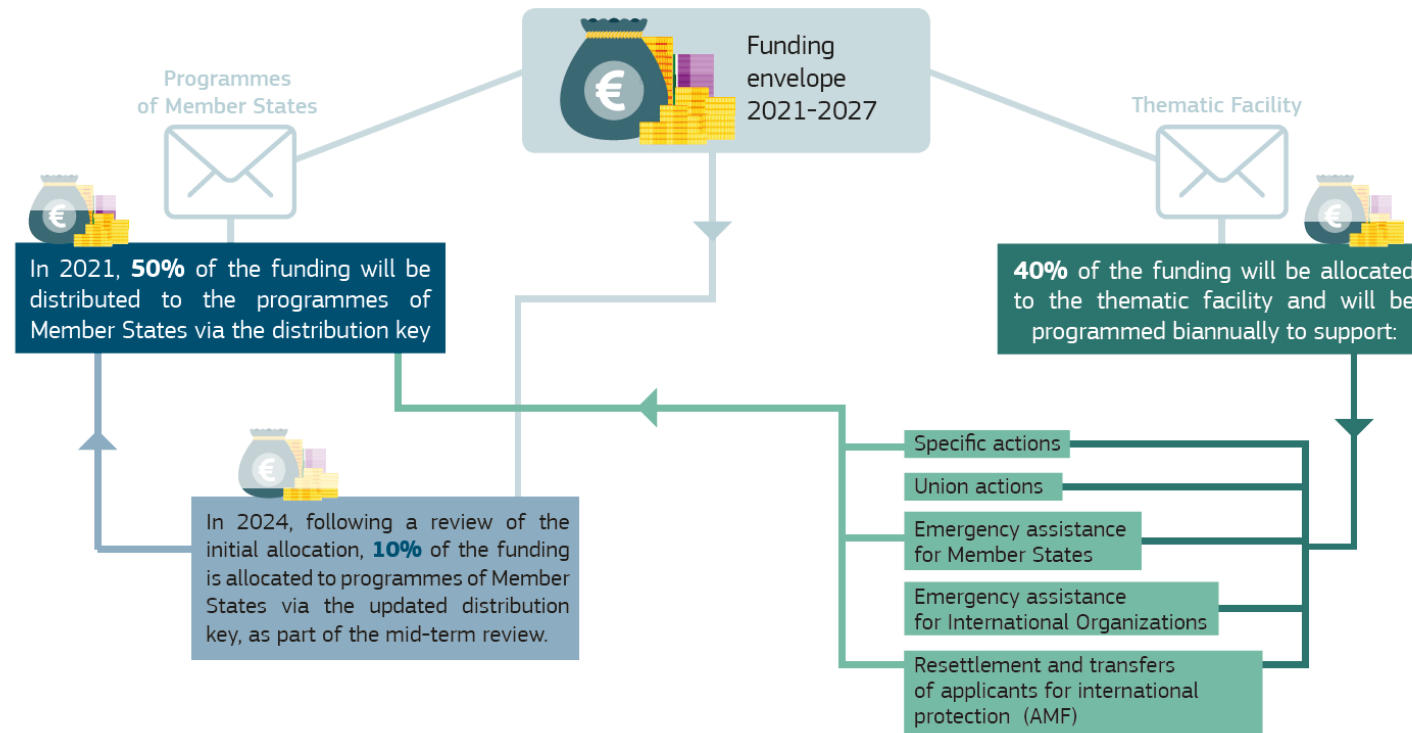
Funding envelope 2021-2027

Programmes of Member States

Thematic Facility

In 2021, **50%** of the funding will be distributed to the programmes of Member States via the distribution key

**40%** of the funding will be allocated to the thematic facility and will be programmed biannually to support:

Specific actions

Union actions

Emergency assistance for Member States

Emergency assistance for International Organizations

Resettlement and transfers of applicants for international protection (AMF)

In 2024, following a review of the initial allocation, **10%** of the funding is allocated to programmes of Member States via the updated distribution key, as part of the mid-term review.